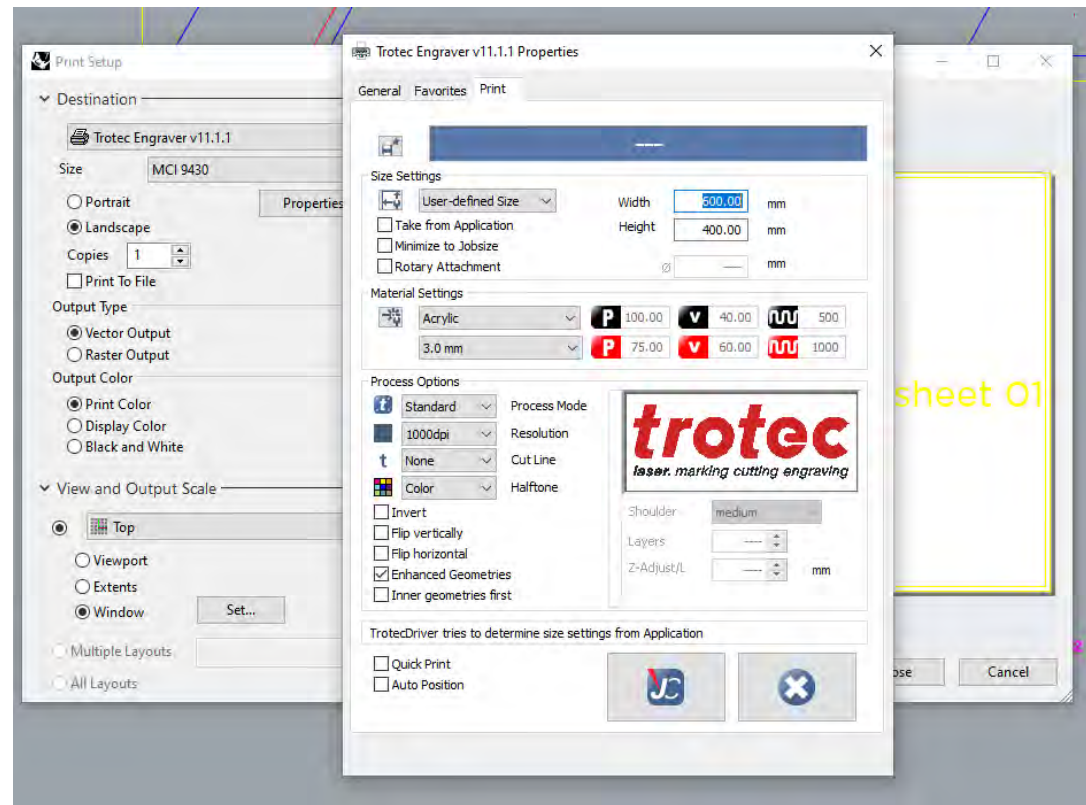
Print Setup

Destination

Trotec Engraver v11.1.1

Size MCI 9430

Portrait

Landscape

Properties

Copies 1

Print To File

Output Type

Vector Output

Raster Output

Output Color

Print Color

Display Color

Black and White

View and Output Scale

Top

Viewport

Extents

Window

Set...

Multiple Layouts

All Layouts

Trotec Engraver v11.1.1 Properties

General Favorites Print

---

Size Settings

User-defined Size

Width 600.00 mm

Height 400.00 mm

Take from Application

Minimize to Jobsize

Rotary Attachment

Ø --- mm

Material Settings

Acrylic

3.0 mm

P 100.00 V 40.00 500

P 75.00 V 60.00 1000

Process Options

Standard Process Mode

1000dpi Resolution

None Cut Line

Color Halftone

trotec

laser. marking cutting engraving

Invert

Flip vertically

Flip horizontal

Enhanced Geometries

Inner geometries first

Shoulder medium

Layers ---

Z-Adjust/L --- mm

TrotecDriver tries to determine size settings from Application

Quick Print

Auto Position

sheet 01

ose

Cancel